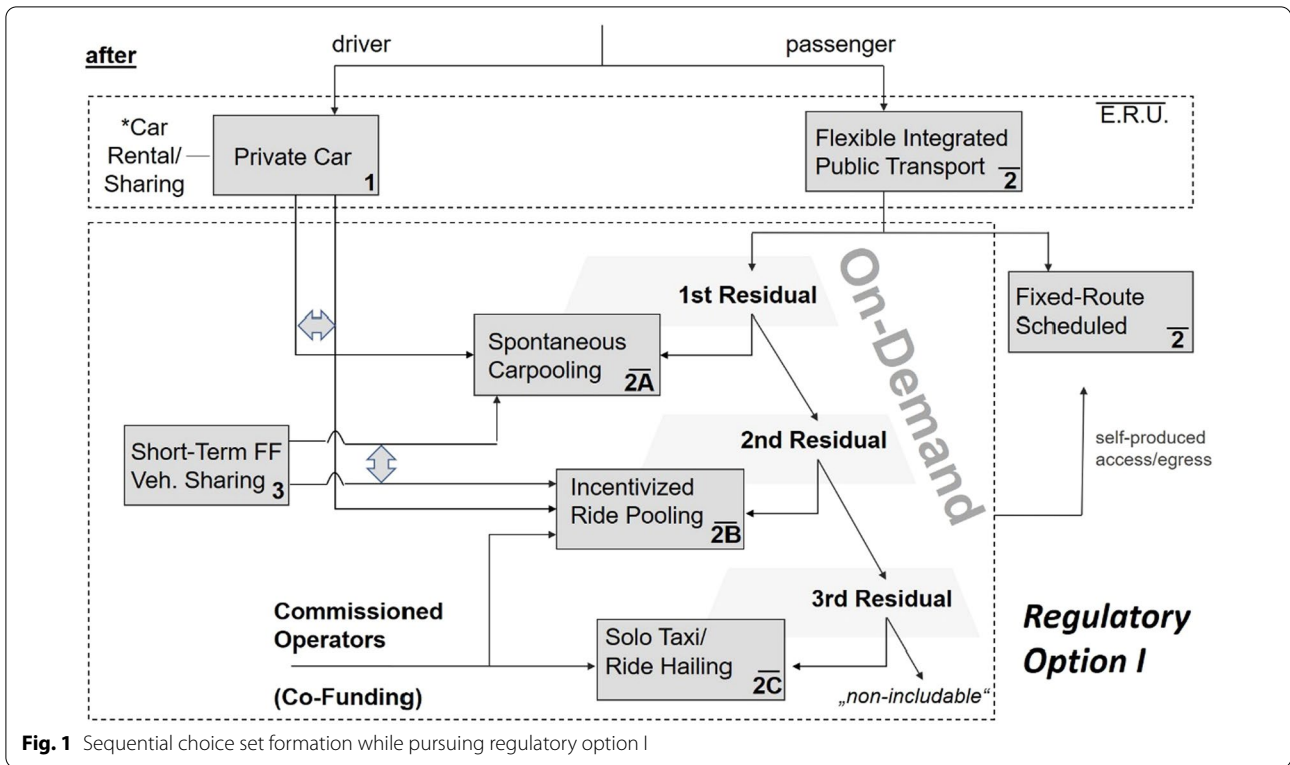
after

driver

passenger

$\overline{\text{E.R.U.}}$

*Car Rental/ Sharing

Private Car 1

Flexible Integrated Public Transport $\overline{2}$

On-Demand

1st Residual

Fixed-Route Scheduled $\overline{2}$

Spontaneous Carpooling $\overline{2A}$

2nd Residual

Short-Term FF Veh. Sharing 3

self-produced access/egress

Incentivized Ride Pooling $\overline{2B}$

Commissioned Operators

(Co-Funding)

3rd Residual

Solo Taxi/ Ride Hailing $\overline{2C}$

„non-includable"

Regulatory Option I

Fig. 1 Sequential choice set formation while pursuing regulatory option I